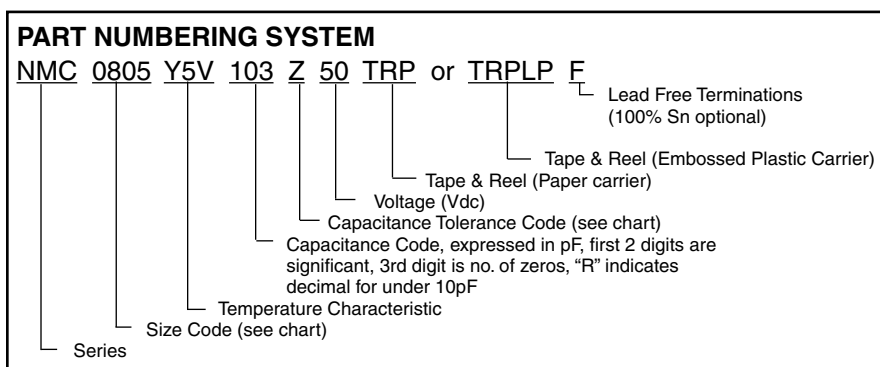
PART NUMBERING SYSTEM

NMC 0805 Y5V 103 Z 50 TRP or TRPLP F

Lead Free Terminations (100% Sn optional)

Tape & Reel (Embossed Plastic Carrier)

Tape & Reel (Paper carrier)

Voltage (Vdc)

Capacitance Tolerance Code (see chart)

Capacitance Code, expressed in pF, first 2 digits are significant, 3rd digit is no. of zeros, "R" indicates decimal for under 10pF

Temperature Characteristic

Size Code (see chart)

Series